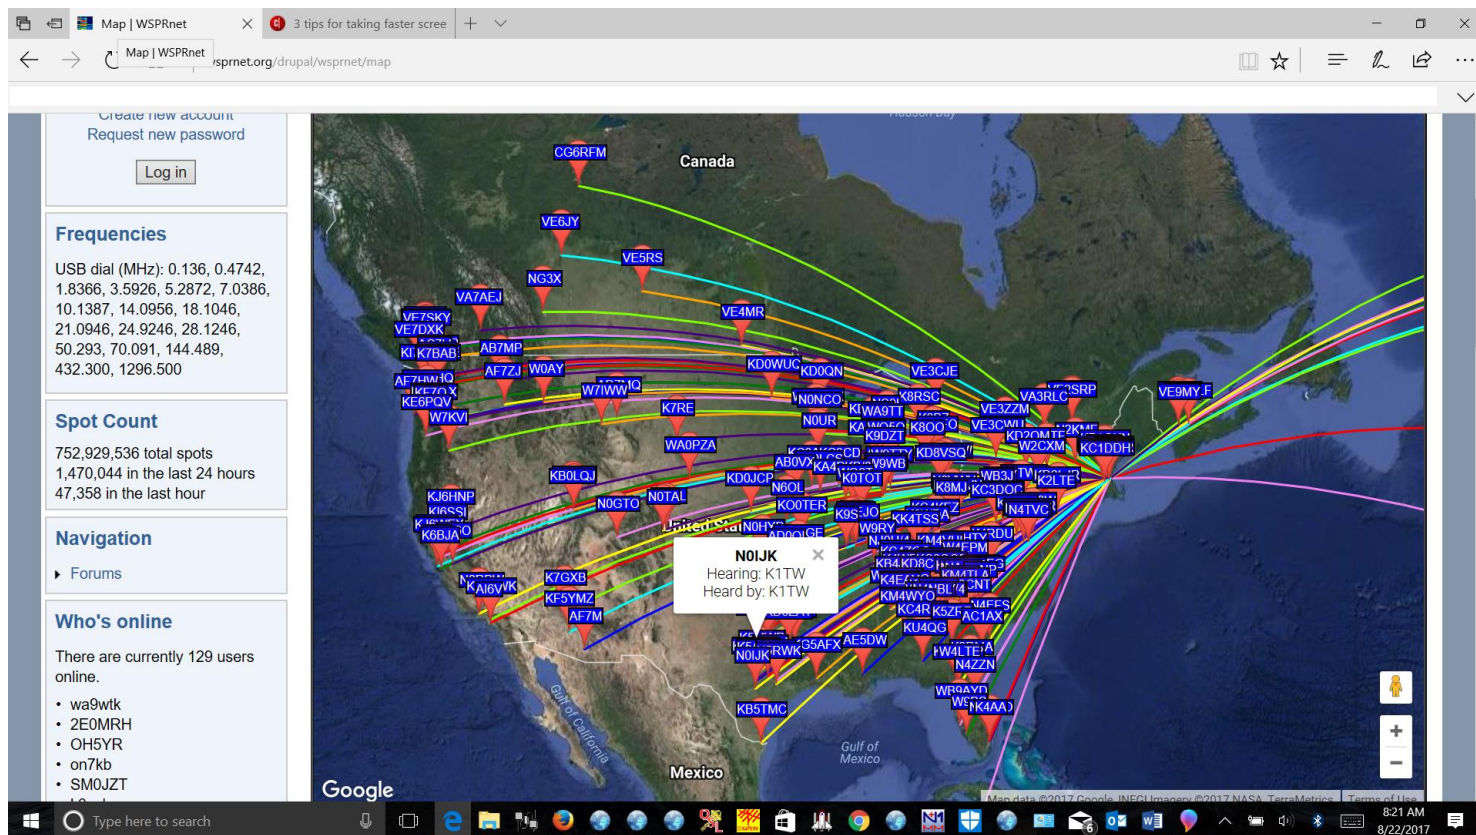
Map | WSPRnet
3 tips for taking faster scree
Map | WSPRnet
wsprnet.org/drupal/wsprnet/map

Create new account
Request new password
Log in

Frequencies
USB dial (MHz): 0.136, 0.4742, 1.8366, 3.5926, 5.2872, 7.0386, 10.1387, 14.0956, 18.1046, 21.0946, 24.9246, 28.1246, 50.293, 70.091, 144.489, 432.300, 1296.500

Spot Count
752,929,536 total spots
1,470,044 in the last 24 hours
47,358 in the last hour

Navigation
Forums

Who's online
There are currently 129 users online.
- wa9wtk
- 2E0MRH
- OH5YR
- on7kb
- SM0JZT

Canada
CG6RFM
VE6JY
VE5RS
NG3X
VA7AEJ
VE4MR
VE7SKY
VE7DXK
K7BAB
AB7MP
AF7ZJ
W0AY
KD0WUC
KD0QN
VE3CJE
KE6PQV
W7IWW
W7KVI
K7RE
N0NCO
WA9TT
K8RSC
VE3ZZM
VA3RLC
VE9MY-F
N0UR
K9DZT
K8OO
VE3CWU
W2CXM
KC1DDH
WA0PZA
KD8VSQ
AB0VX
W9WB
KB0LQJ
KD0JCP
K0TOT
WB3
K2LTE
N6OL
K8MJ
KC3DQC
KJ6HNP
N0GTO
N0TAL
K0OTER
K9S
N4TVC
K6BJA
N0HYP
W9RY
KK4TSS
N0IJK
Hearing: K1TW
Heard by: K1TW
KB4KD8C
K4E
KM4WYO
KC4R
K5ZF
AC1AX
K7GXB
KAI6VWK
KF5YMZ
AF7M
KU4QG
N0IJK
G5AFX
AE5DW
W4LTE
N4ZZN
WB9AYD
K4AA
KB5TMC
Gulf of California
Gulf of Mexico
Mexico
Google
Map data ©2017 Google, INEGI Imagery ©2017 NASA, TerraMetrics
Terms of Use
Type here to search
8:21 AM
8/22/2017